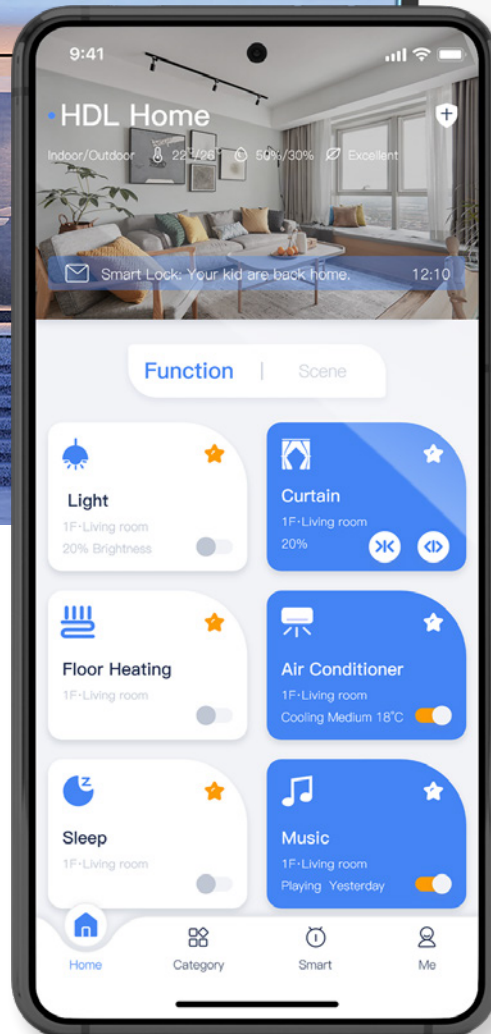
9:41

HDL Home

Indoor/Outdoor 22°/26° 50%/30% Excellent

Smart Lock: Your kid are back home. 12:10

Function | Scene

Light
1F·Living room
20% Brightness

Curtain
1F·Living room
20%

Floor Heating
1F·Living room

Air Conditioner
1F·Living room
Cooling Medium 18°C

Sleep
1F·Living room

Music
1F·Living room
Playing Yesterday

Home Category Smart Me